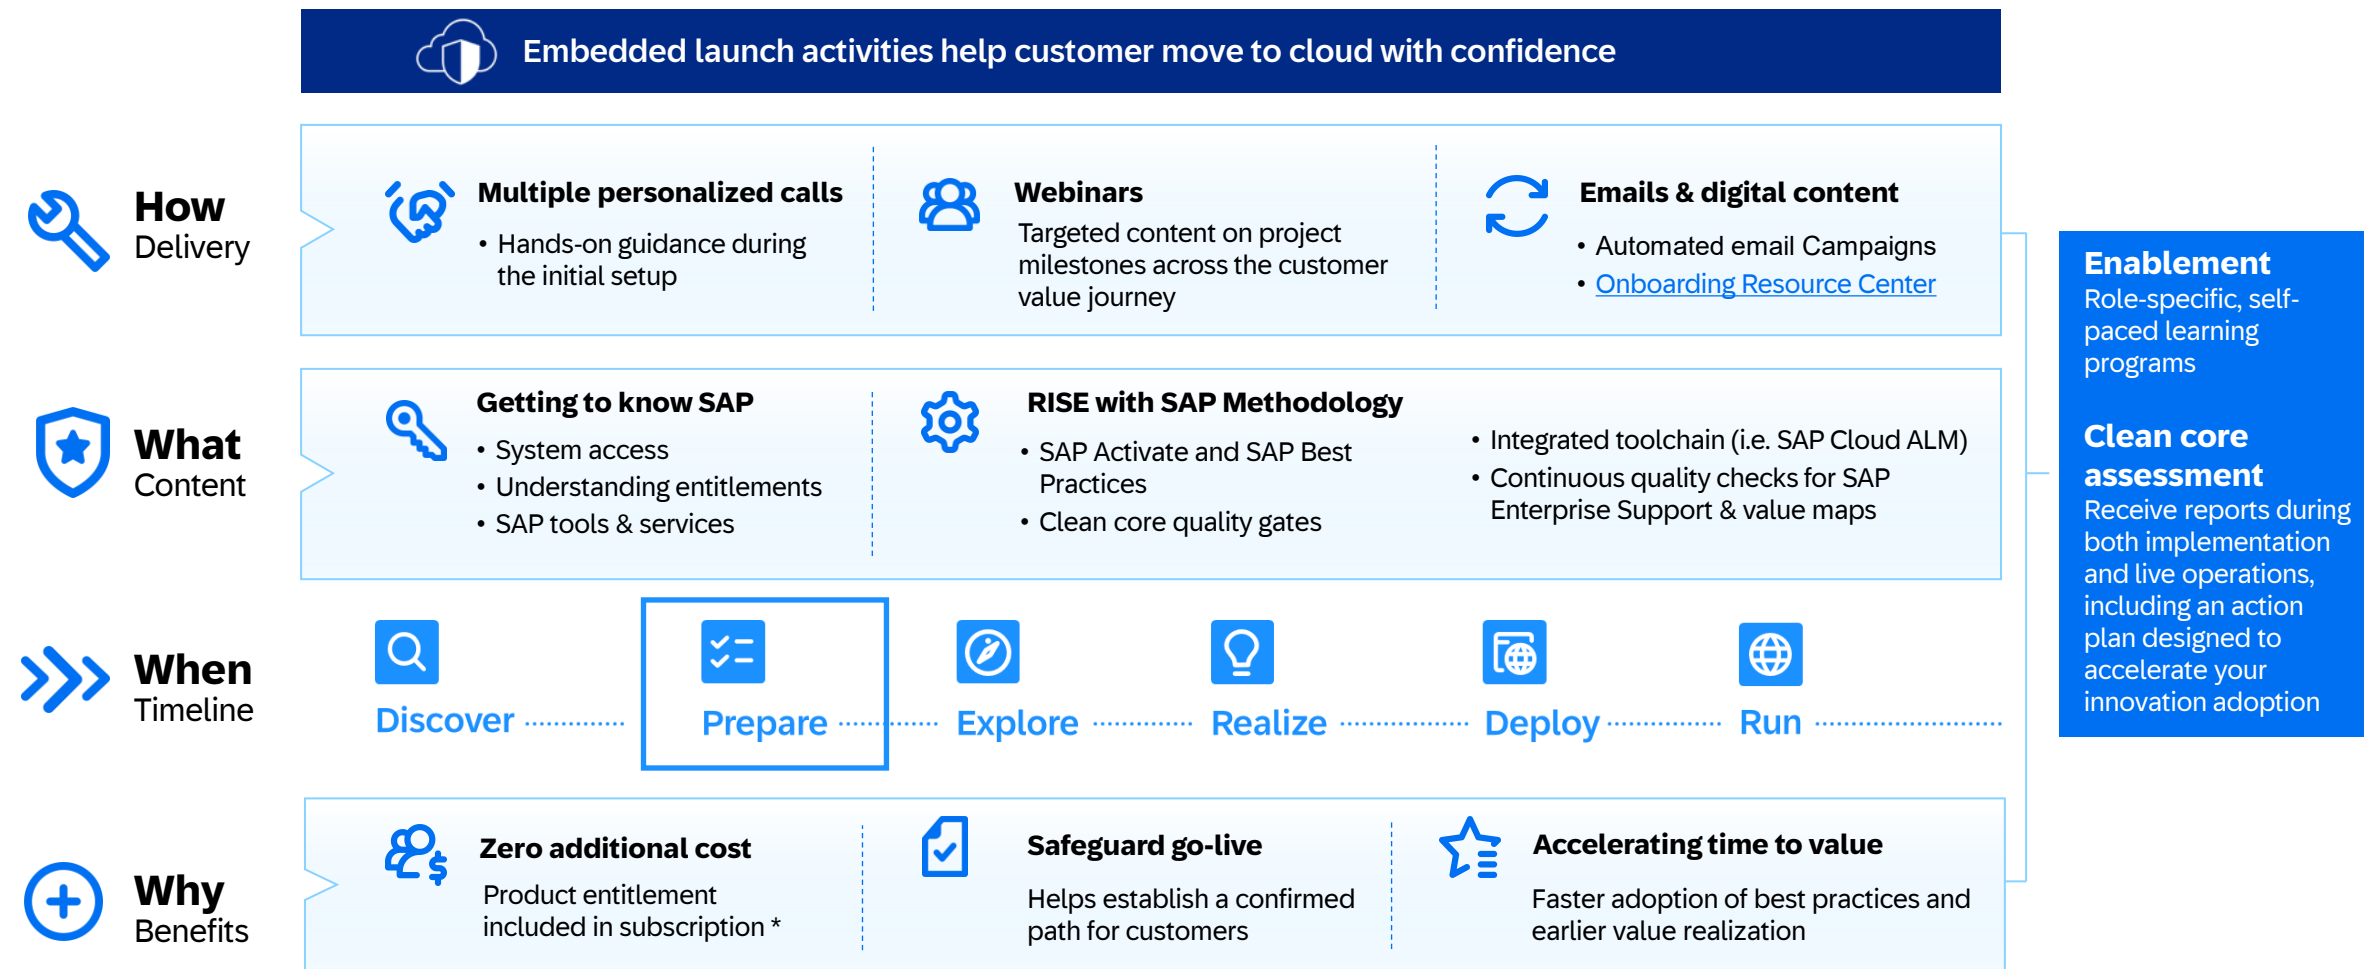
Embedded launch activities help customer move to cloud with confidence

How
Delivery

Multiple personalized calls
• Hands-on guidance during the initial setup

Webinars
Targeted content on project milestones across the customer value journey

Emails & digital content
• Automated email Campaigns
• Onboarding Resource Center

What
Content

Getting to know SAP
• System access
• Understanding entitlements
• SAP tools & services

RISE with SAP Methodology
• SAP Activate and SAP Best Practices
• Clean core quality gates

• Integrated toolchain (i.e. SAP Cloud ALM)
• Continuous quality checks for SAP Enterprise Support & value maps

When
Timeline

Discover
Prepare
Explore
Realize
Deploy
Run

Why
Benefits

Zero additional cost
Product entitlement included in subscription *

Safeguard go-live
Helps establish a confirmed path for customers

Accelerating time to value
Faster adoption of best practices and earlier value realization

Enablement
Role-specific, self-paced learning programs

Clean core assessment
Receive reports during both implementation and live operations, including an action plan designed to accelerate your innovation adoption